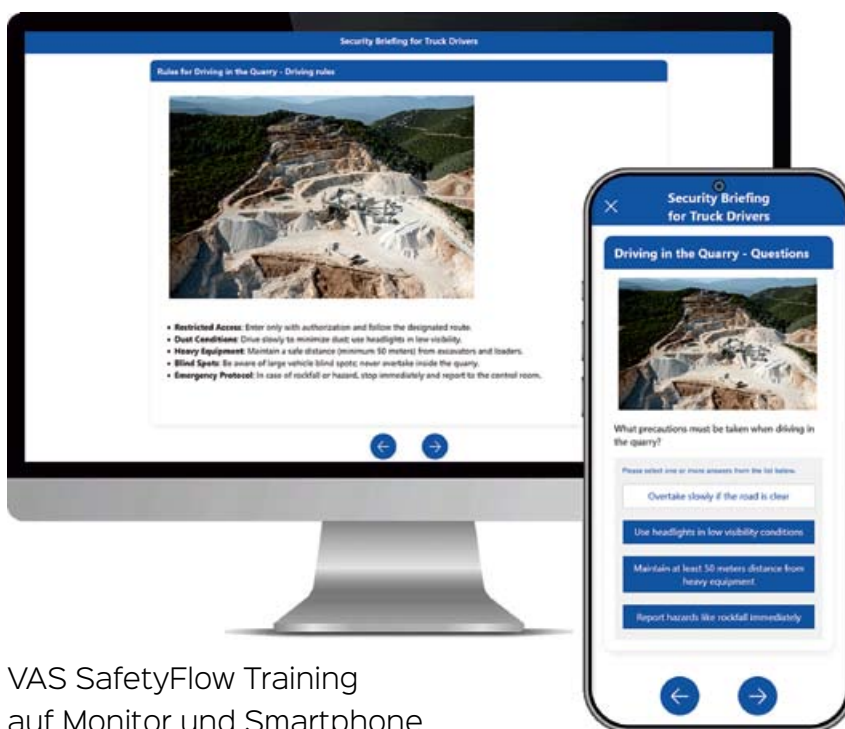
Security Briefing for Truck Drivers

Rules for Driving in the Quarry - Driving rules

• Restricted Access: Enter only with authorization and follow the designated route.
• Dust Conditions: Drive slowly to minimize dust; use headlights in low visibility.
• Heavy Equipment: Maintain a safe distance (minimum 50 meters) from excavators and loaders.
• Blind Spots: Be aware of large vehicle blind spots; never overtake inside the quarry.
• Emergency Protocol: In case of rockfall or hazard, stop immediately and report to the control room.

Security Briefing for Truck Drivers

Driving in the Quarry - Questions

What precautions must be taken when driving in the quarry?

Please select one or more answers from the list below.

Overtake slowly if the road is clear

Use headlights in low visibility conditions

Maintain at least 50 meters distance from heavy equipment

Report hazards like rockfall immediately

VAS SafetyFlow Training
auf Monitor und Smartphone